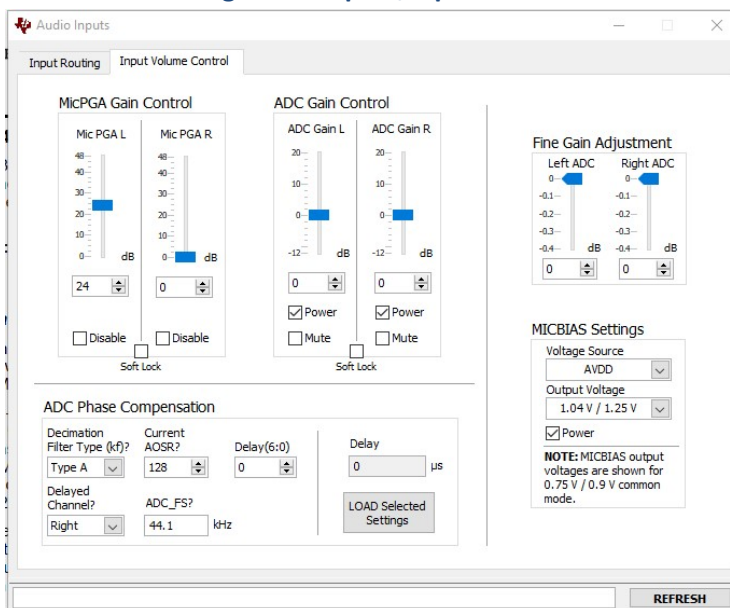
Audio Inputs

Input Routing
Input Volume Control

MicPGA Gain Control

Mic PGA L
48
40
30
20
10
0
dB
24

Mic PGA R
48
40
30
20
10
0
dB
0

Disable
Disable
Soft Lock

ADC Gain Control

ADC Gain L
20
10
0
-12
dB
0
Power
Mute

ADC Gain R
20
10
0
-12
dB
0
Power
Mute
Soft Lock

Fine Gain Adjustment

Left ADC
0
-0.1
-0.2
-0.3
-0.4
dB
0

Right ADC
0
-0.1
-0.2
-0.3
-0.4
dB
0

MICBIAS Settings

Voltage Source
AVDD
Output Voltage
1.04 V / 1.25 V
Power

**NOTE:** MICBIAS output voltages are shown for 0.75 V / 0.9 V common mode.

ADC Phase Compensation

Decimation Filter Type (kf)?
Type A
Current AOSR?
128
Delay(6:0)
0
Delay
0
µs
Delayed Channel?
Right
ADC_FS?
44.1
kHz
LOAD Selected Settings

REFRESH